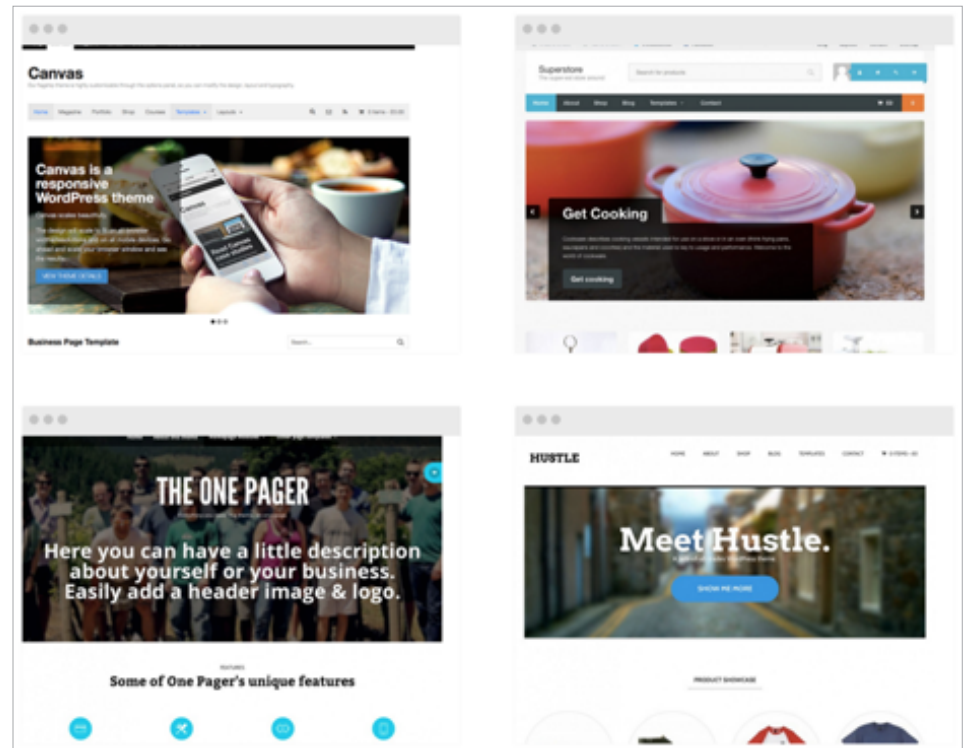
Canvas

Home Magazine Portfolio Shop Courses Template Layouts

Canvas is a responsive WordPress theme

VIEW THEME DETAILS

Business Page Template

Search...

Superstore

Search for products

Home About Shop Blog Templates Contact

Get Cooking

Get cooking

THE ONE PAGER

Here you can have a little description about yourself or your business. Easily add a header image & logo.

FEATURES

Some of One Pager's unique features

HUSTLE

HOME ABOUT SHOP BLOG TEMPLATES CONTACT

Meet Hustle.

SHOW ME MORE

PRODUCT SHOWCASE